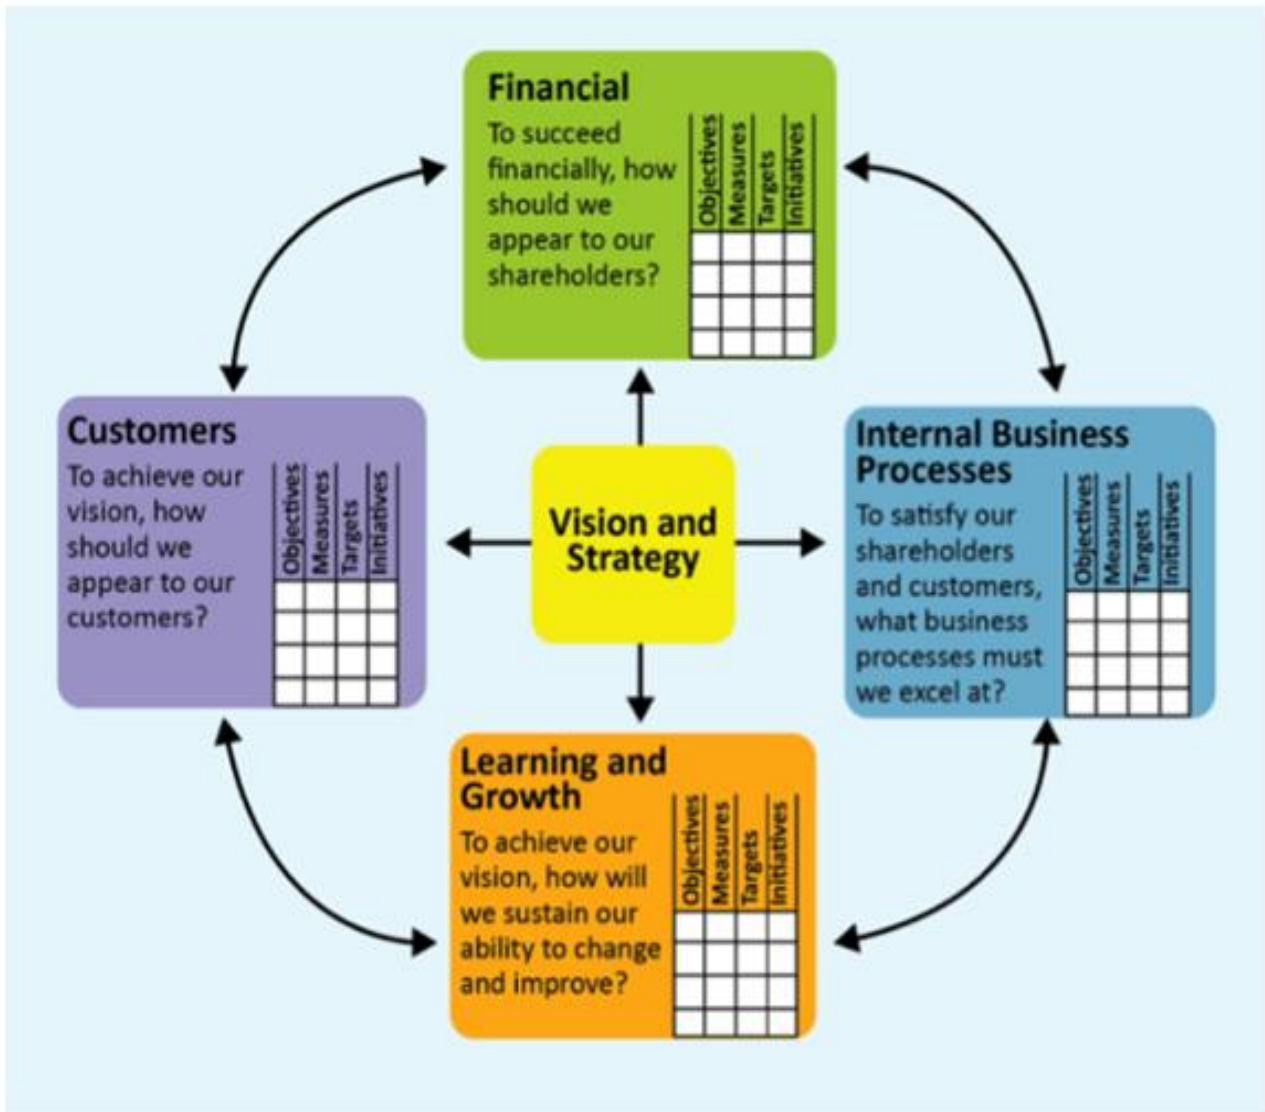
Financial

To succeed financially, how should we appear to our shareholders?

| Objectives | Measures | Targets | Initiatives |
|---|---|---|---|
| | | | |
| | | | |
| | | | |
| | | | |

Customers

To achieve our vision, how should we appear to our customers?

| Objectives | Measures | Targets | Initiatives |
|---|---|---|---|
| | | | |
| | | | |
| | | | |
| | | | |

Vision and Strategy

Internal Business Processes

To satisfy our shareholders and customers, what business processes must we excel at?

| Objectives | Measures | Targets | Initiatives |
|---|---|---|---|
| | | | |
| | | | |
| | | | |
| | | | |

Learning and Growth

To achieve our vision, how will we sustain our ability to change and improve?

| Objectives | Measures | Targets | Initiatives |
|---|---|---|---|
| | | | |
| | | | |
| | | | |
| | | | |